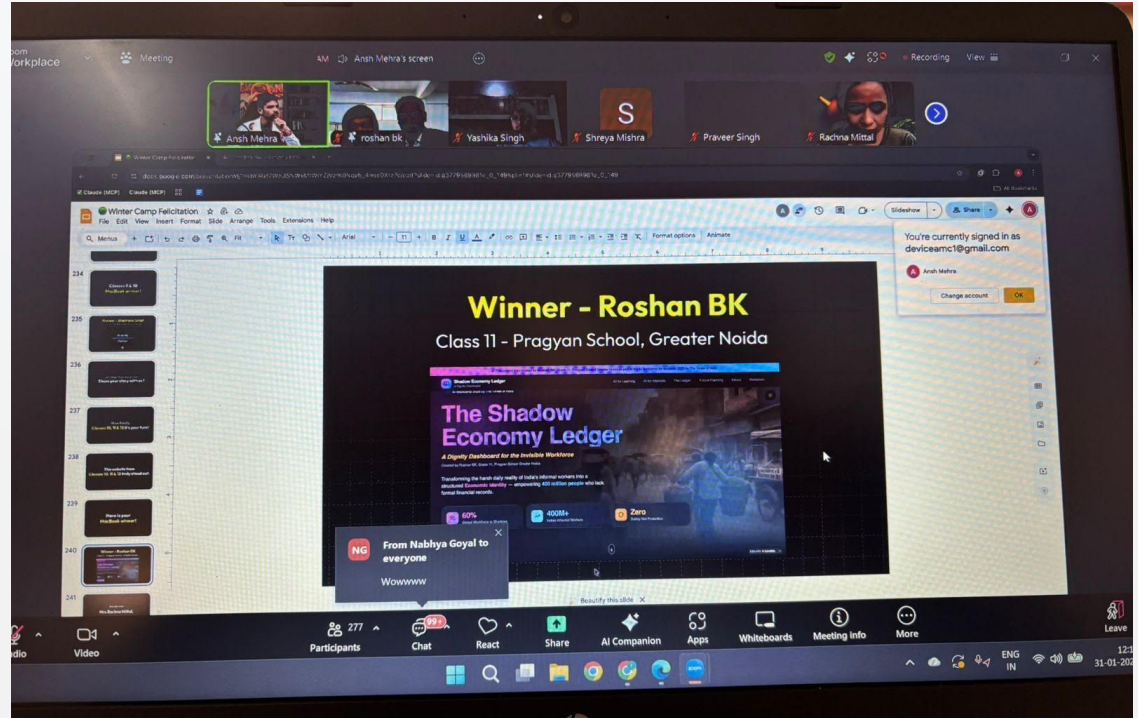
oom Workplace

Meeting

Ansh Mehra's screen

Recording

View

Ansh Mehra

roshan bk

Yashika Singh

S

Shreya Mishra

Praveer Singh

Rachna Mittal

Winter Camp Felicitation

Claude (MCP)

Winter Camp Felicitation

File Edit View Insert Format Slide Arrange Tools Extensions Help

Menus

Arial

11

Format options

Animate

Slideshow

Share

You're currently signed in as deviceamc1@gmail.com

Ansh Mehra

Change account

OK

234

235

236

237

238

239

240

Winner - Roshan BK

241

Winner - Roshan BK

Class 11 - Pragyan School, Greater Noida

Shadow Economy Ledger

The Shadow Economy Ledger

A Dignity Dashboard for the Invisible Workforce

60%

400M+

Zero

NG

From Nabhya Goyal to everyone

Wowwww

Beautify this slide

udio

Video

277

Participants

99+

Chat

React

Share

AI Companion

Apps

Whiteboards

Meeting info

More

Leave

ENG IN

12:1

31-01-202